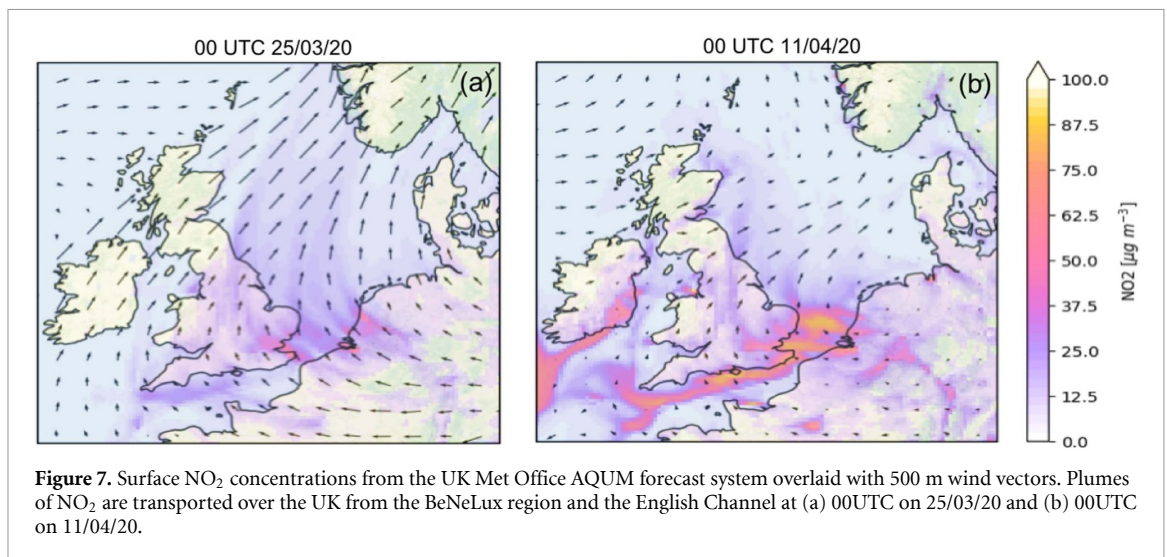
00 UTC 25/03/20

(a)

00 UTC 11/04/20

(b)

100.0
87.5
75.0
62.5
50.0
37.5
25.0
12.5
0.0

NO2 [$\mu g\ m^{-3}$]

**Figure 7.** Surface $NO_2$ concentrations from the UK Met Office AQUM forecast system overlaid with 500 m wind vectors. Plumes of $NO_2$ are transported over the UK from the BeNeLux region and the English Channel at (a) 00UTC on 25/03/20 and (b) 00UTC on 11/04/20.